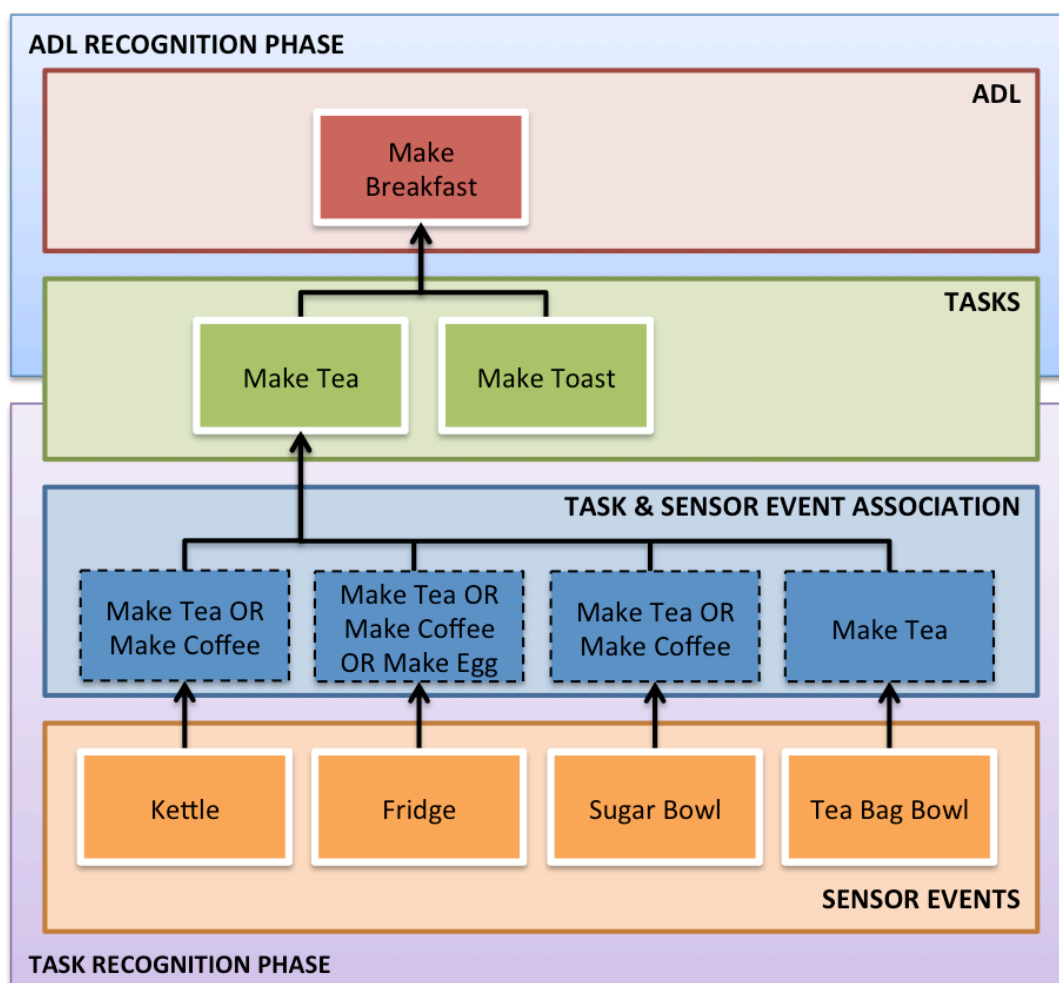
ADL RECOGNITION PHASE

ADL

Make Breakfast

TASKS

Make Tea

Make Toast

TASK & SENSOR EVENT ASSOCIATION

Make Tea OR Make Coffee

Make Tea OR Make Coffee OR Make Egg

Make Tea OR Make Coffee

Make Tea

Kettle

Fridge

Sugar Bowl

Tea Bag Bowl

SENSOR EVENTS

TASK RECOGNITION PHASE